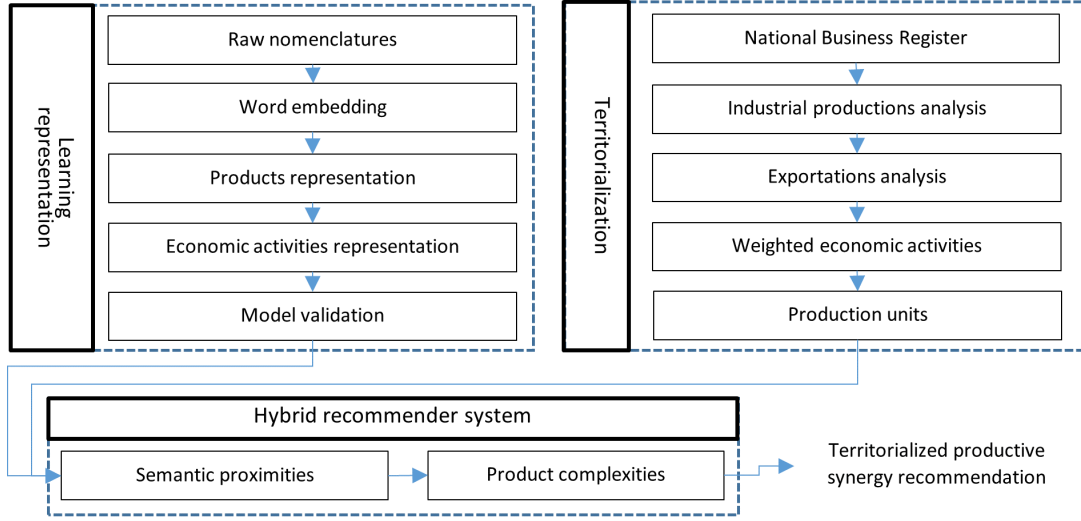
Learning representation

Raw nomenclatures

Word embedding

Products representation

Economic activities representation

Model validation

Territorialization

National Business Register

Industrial productions analysis

Exportations analysis

Weighted economic activities

Production units

Hybrid recommender system

Semantic proximities

Product complexities

Territorialized productive synergy recommendation